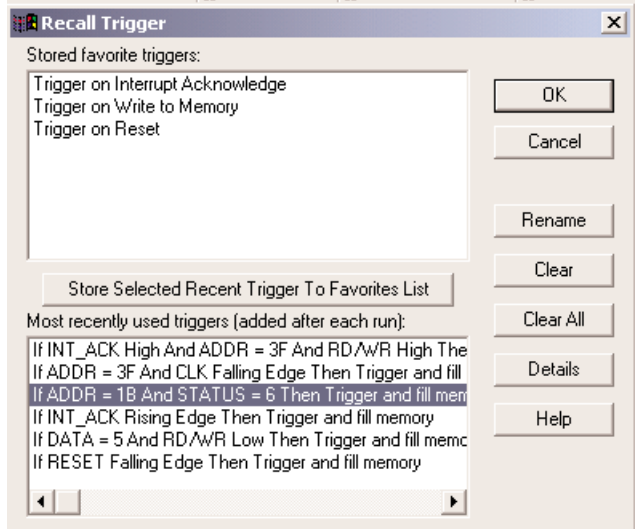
Recall Trigger

Stored favorite triggers:

Trigger on Interrupt Acknowledge
Trigger on Write to Memory
Trigger on Reset

OK

Cancel

Rename

Clear

Clear All

Details

Help

Store Selected Recent Trigger To Favorites List

Most recently used triggers (added after each run):

If INT_ACK High And ADDR = 3F And RD/WR High The
If ADDR = 3F And CLK Falling Edge Then Trigger and fill
If ADDR = 1B And STATUS = 6 Then Trigger and fill mem
If INT_ACK Rising Edge Then Trigger and fill memory
If DATA = 5 And RD/WR Low Then Trigger and fill memo
If RESET Falling Edge Then Trigger and fill memory